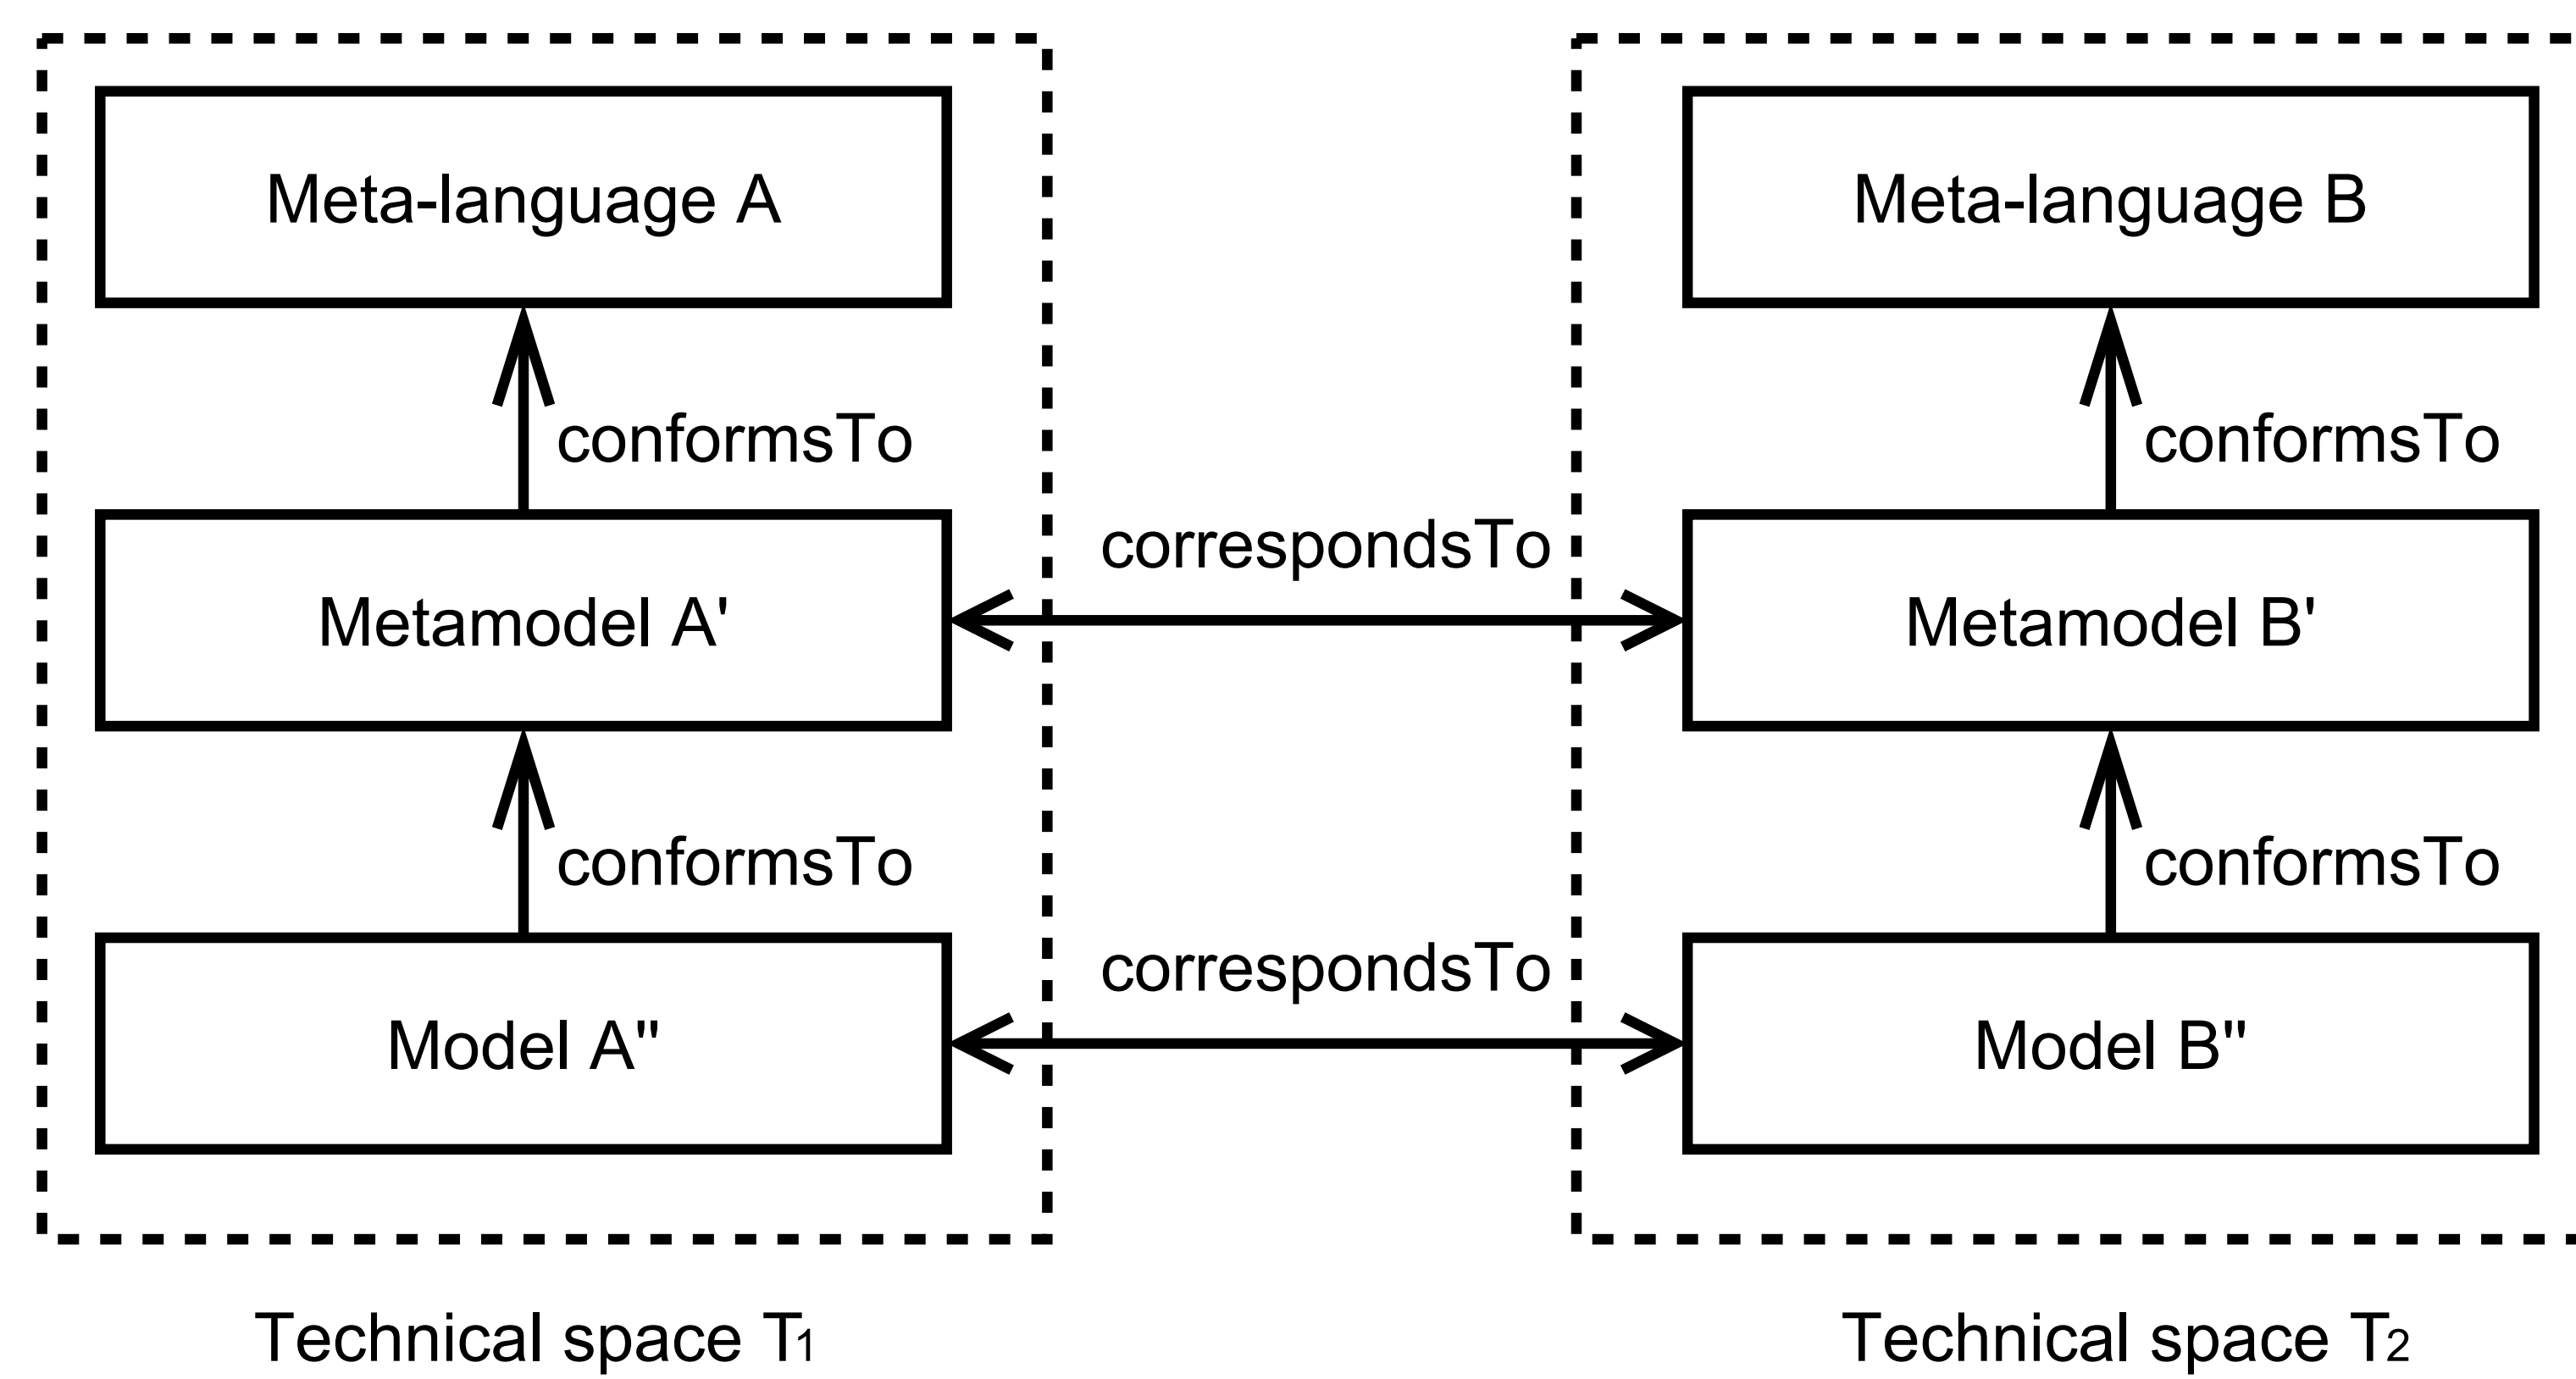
Meta-language A

conformsTo

Metamodel A'

conformsTo

Model A''

Technical space $T_1$

correspondsTo

correspondsTo

Meta-language B

conformsTo

Metamodel B'

conformsTo

Model B''

Technical space $T_2$